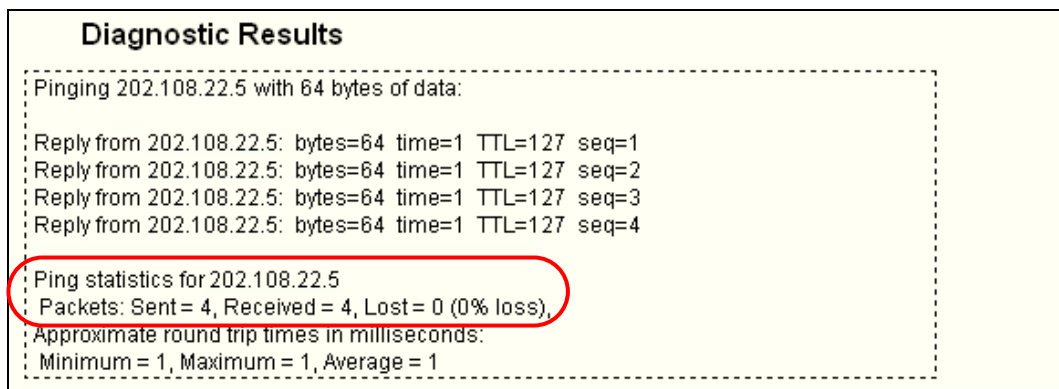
Diagnostic Results

Pinging 202.108.22.5 with 64 bytes of data:

Reply from 202.108.22.5: bytes=64 time=1 TTL=127 seq=1
Reply from 202.108.22.5: bytes=64 time=1 TTL=127 seq=2
Reply from 202.108.22.5: bytes=64 time=1 TTL=127 seq=3
Reply from 202.108.22.5: bytes=64 time=1 TTL=127 seq=4

Ping statistics for 202.108.22.5
Packets: Sent = 4, Received = 4, Lost = 0 (0% loss),
Approximate round trip times in milliseconds:
Minimum = 1, Maximum = 1, Average = 1